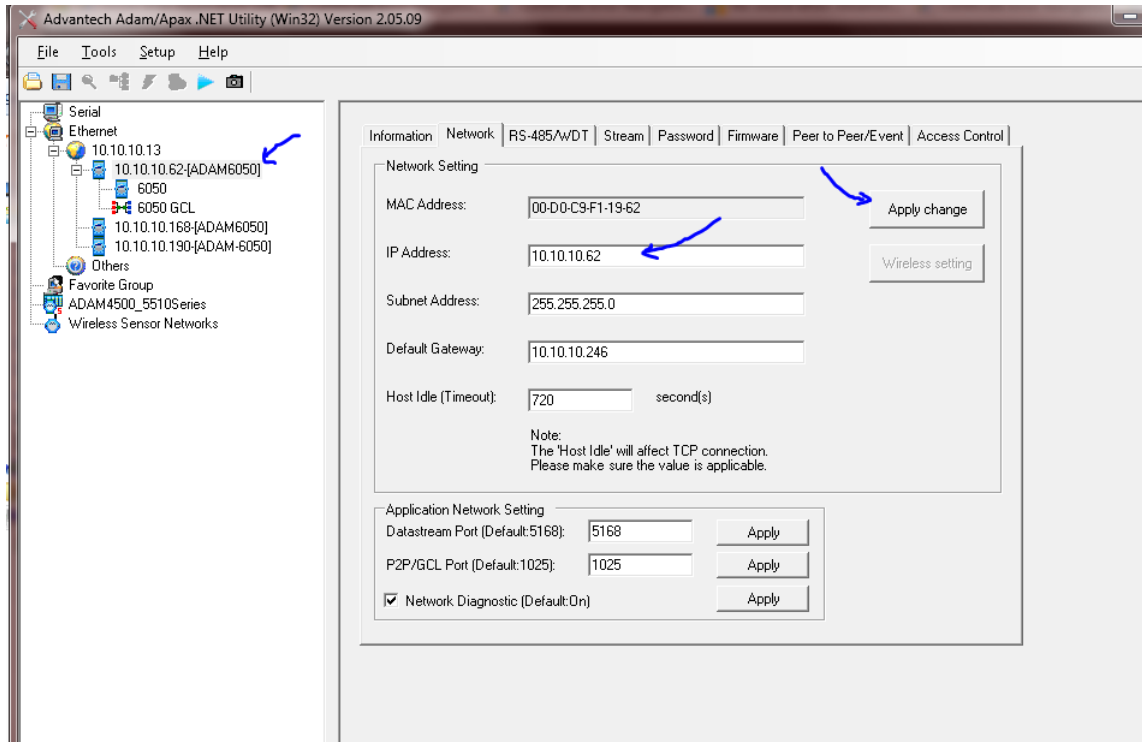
Advantech Adam/Apax .NET Utility (Win32) Version 2.05.09

File Tools Setup Help

Serial
Ethernet
10.10.10.13
10.10.10.62-[ADAM6050]
6050
6050 GCL
10.10.10.168-[ADAM6050]
10.10.10.190-[ADAM-6050]
Others
Favorite Group
ADAM4500_5510Series
Wireless Sensor Networks

Information | Network | RS-485/WDT | Stream | Password | Firmware | Peer to Peer/Event | Access Control

Network Setting

MAC Address: 00-D0-C9-F1-19-62

Apply change

IP Address: 10.10.10.62

Wireless setting

Subnet Address: 255.255.255.0

Default Gateway: 10.10.10.246

Host Idle (Timeout): 720 second(s)

Note:
The 'Host Idle' will affect TCP connection.
Please make sure the value is applicable.

Application Network Setting

Datastream Port (Default:5168): 5168 Apply

P2P/GCL Port (Default:1025): 1025 Apply

Network Diagnostic (Default:On) Apply